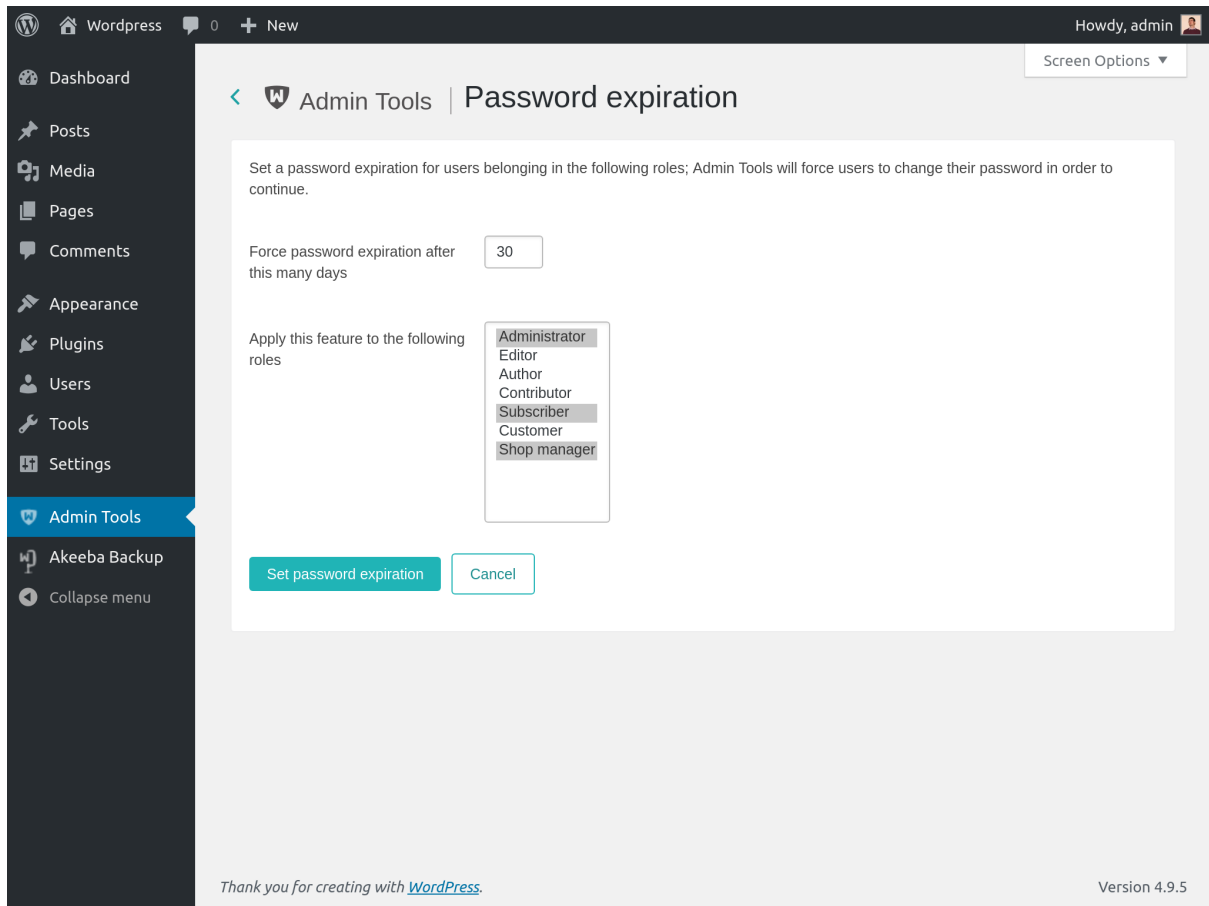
Wordpress 0 New

Howdy, admin

Screen Options ▼

Dashboard

Posts

Media

Pages

Comments

Appearance

Plugins

Users

Tools

Settings

Admin Tools

Akeeba Backup

Collapse menu

Admin Tools | Password expiration

Set a password expiration for users belonging in the following roles; Admin Tools will force users to change their password in order to continue.

Force password expiration after this many days

30

Apply this feature to the following roles

Administrator
Editor
Author
Contributor
Subscriber
Customer
Shop manager

Set password expiration

Cancel

Thank you for creating with WordPress.

Version 4.9.5